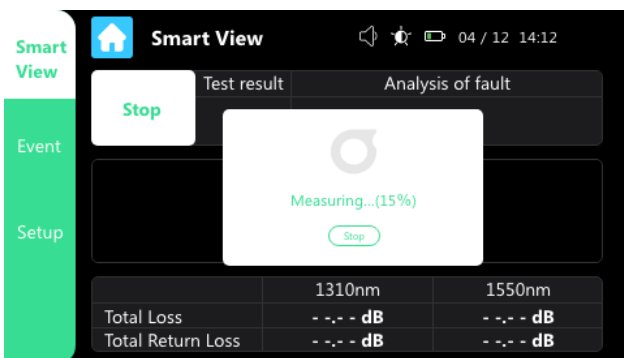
Smart View
Event
Setup

Smart View
04 / 12 14:12

Stop
Test result
Analysis of fault

Measuring...(15%)
Stop

| | 1310nm | 1550nm |
|---|---|---|
| Total Loss | - -.- - dB | - -.- - dB |
| Total Return Loss | - -.- - dB | - -.- - dB |